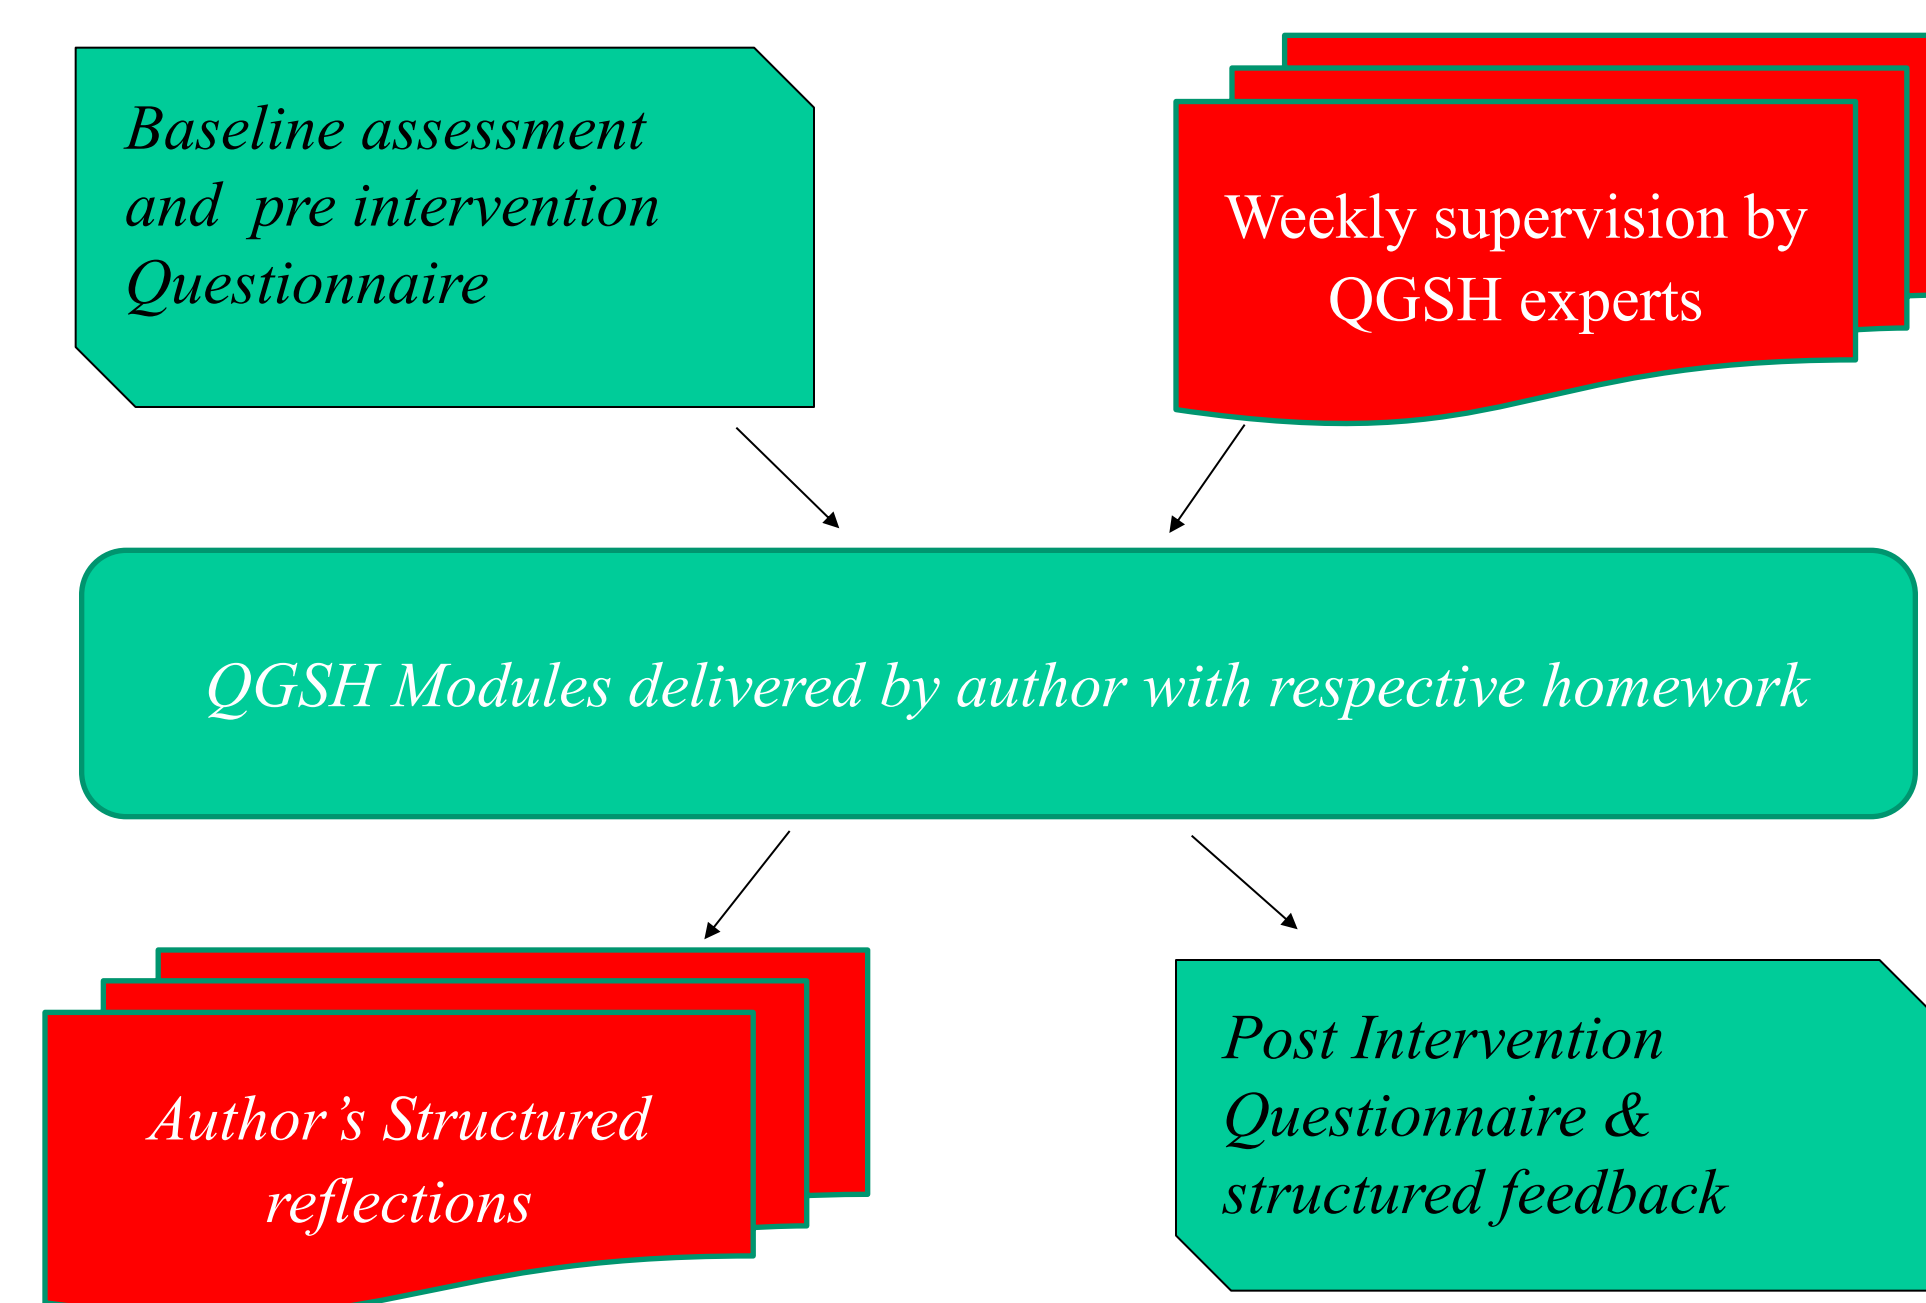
Baseline assessment and pre intervention Questionnaire

Weekly supervision by QGSH experts

QGSH Modules delivered by author with respective homework

Author's Structured reflections

Post Intervention Questionnaire & structured feedback